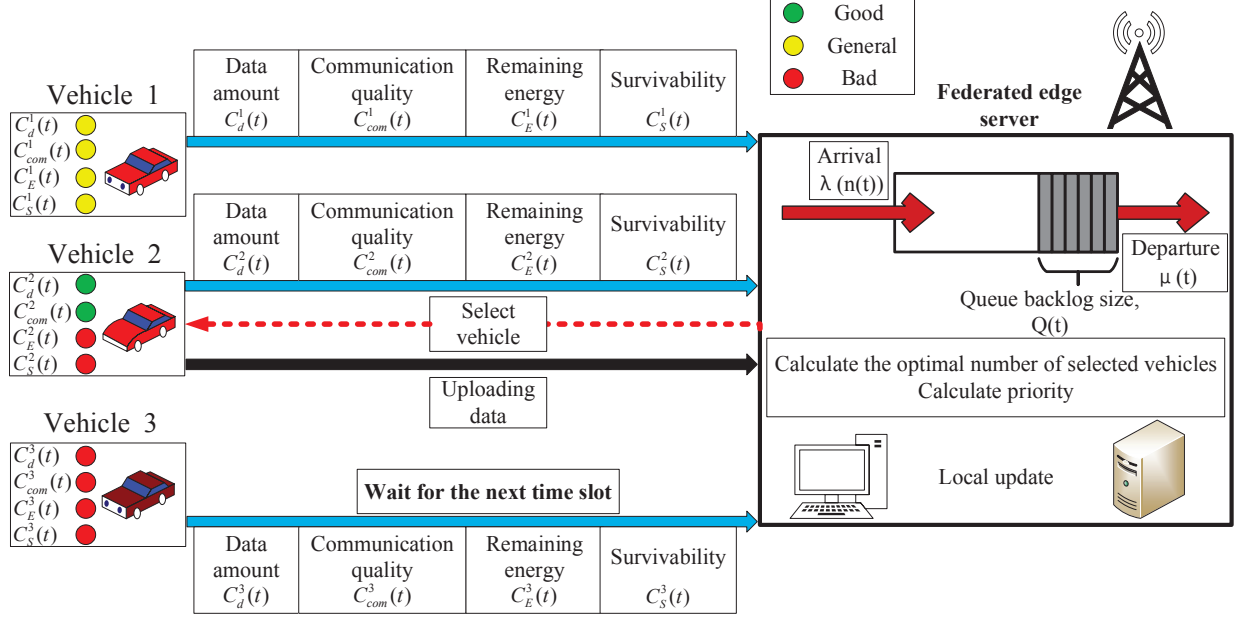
Good
General
Bad

Vehicle 1

$C_d^1(t)$
$C_{com}^1(t)$
$C_E^1(t)$
$C_S^1(t)$

| Data amount $C_d^1(t)$ | Communication quality $C_{com}^1(t)$ | Remaining energy $C_E^1(t)$ | Survivability $C_S^1(t)$ |
|---|---|---|---|

Federated edge server

Arrival $\lambda$ (n(t))

Departure $\mu$ (t)

Queue backlog size, Q(t)

Vehicle 2

$C_d^2(t)$
$C_{com}^2(t)$
$C_E^2(t)$
$C_S^2(t)$

| Data amount $C_d^2(t)$ | Communication quality $C_{com}^2(t)$ | Remaining energy $C_E^2(t)$ | Survivability $C_S^2(t)$ |
|---|---|---|---|

Select vehicle

Uploading data

Calculate the optimal number of selected vehicles
Calculate priority

Vehicle 3

$C_d^3(t)$
$C_{com}^3(t)$
$C_E^3(t)$
$C_S^3(t)$

Wait for the next time slot

Local update

| Data amount $C_d^3(t)$ | Communication quality $C_{com}^3(t)$ | Remaining energy $C_E^3(t)$ | Survivability $C_S^3(t)$ |
|---|---|---|---|